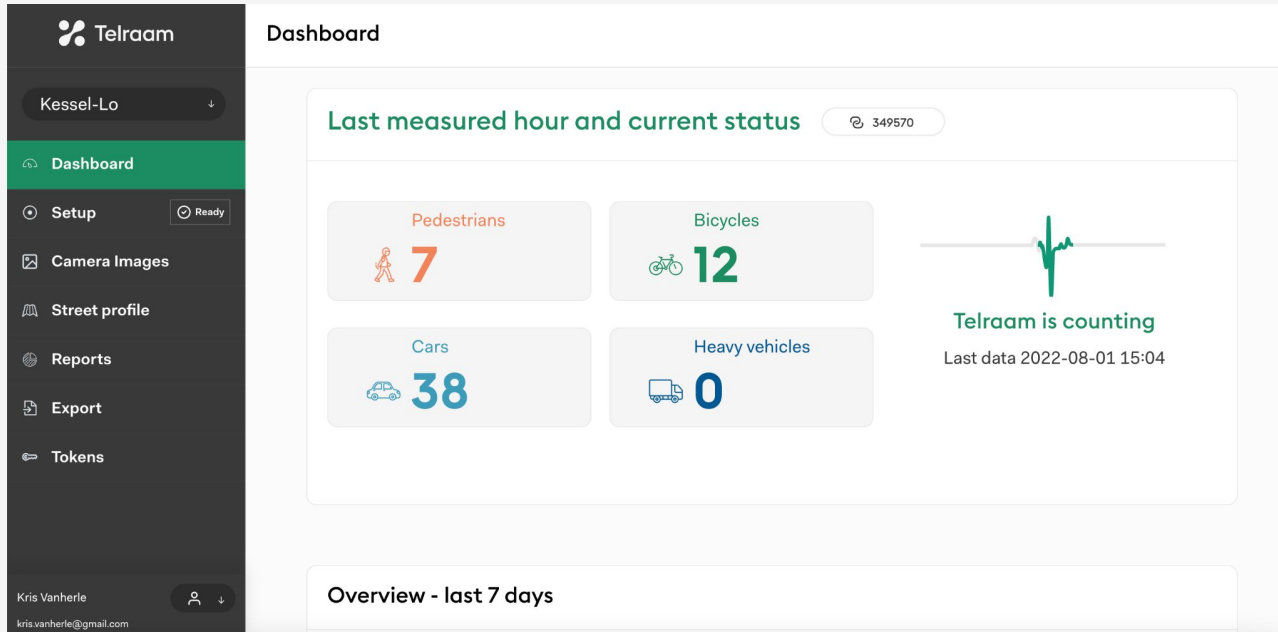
Telraam

Kessel-Lo

Dashboard

Setup

Ready

Camera Images

Street profile

Reports

Export

Tokens

Kris Vanherle

kris.vanherle@gmail.com

Dashboard

Last measured hour and current status

349570

Pedestrians

7

Bicycles

12

Cars

38

Heavy vehicles

0

Telraam is counting

Last data 2022-08-01 15:04

Overview - last 7 days